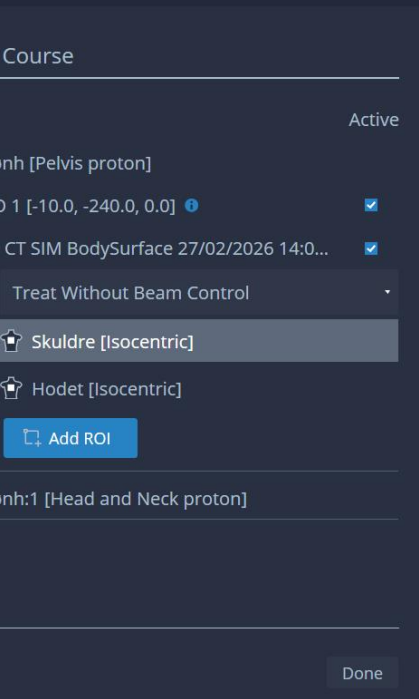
Course

Active

nh [Pelvis proton]

0 1 [-10.0, -240.0, 0.0]

CT SIM BodySurface 27/02/2026 14:0...

Treat Without Beam Control

Skuldre [Isocentric]

Hodet [Isocentric]

Add ROI

nh:1 [Head and Neck proton]

Done